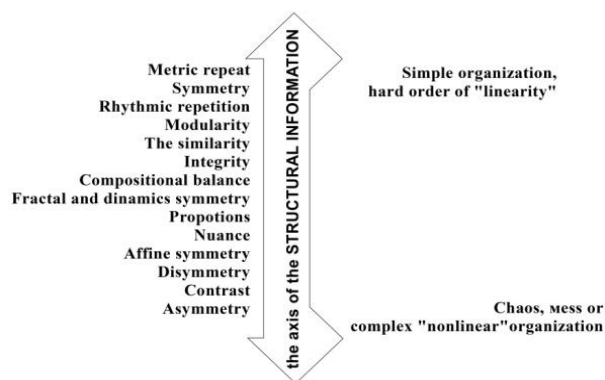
Metric repeat
Symmetry
Rhythmic repetition
Modularity
The similarity
Integrity
Compositional balance
Fractal and dinamics symmetry
Propotions
Nuance
Affine symmetry
Disymmetry
Contrast
Asymmetry

the axis of the STRUCTURAL INFORMATION

Simple organization, hard order of "linearity"

Chaos, mess or complex "nonlinear"organization